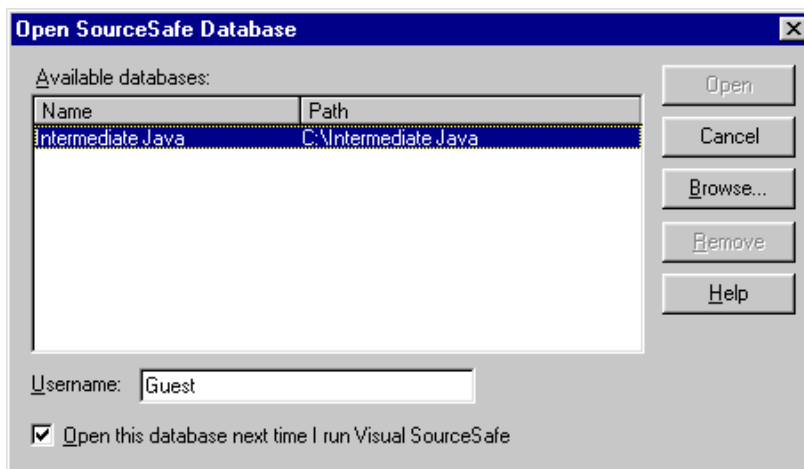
Open SourceSafe Database

Available databases:

| Name | Path |
|---|---|
| Intermediate Java | C:\Intermediate Java |

Open

Cancel

Browse...

Remove

Help

Username: Guest

Open this database next time I run Visual SourceSafe